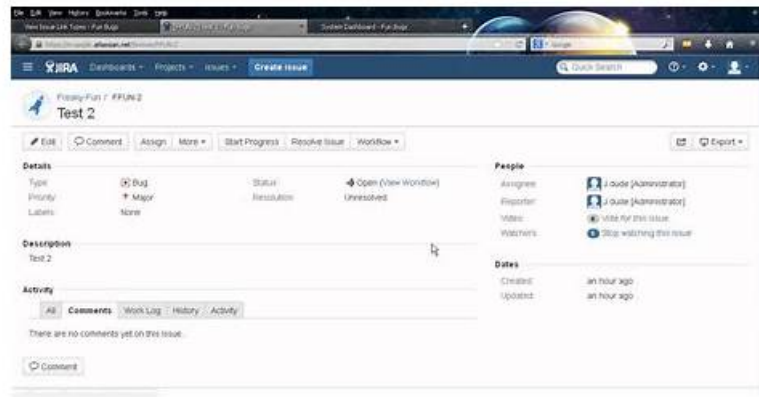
File Edit View History Bookmarks Tools Help
View Issue Link Types - Fun Bugs
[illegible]
System Dashboard - Fun Bugs
https://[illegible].atlassian.net/browse/FFUN-2
Google

JIRA Dashboards Projects Issues Create issue
Quick Search

Fleasly-Fun / FFUN-2
Test 2

Edit Comment Assign More Start Progress Resolve Issue Workflow
Export

Details
Type: Bug
Priority: Major
Labels: None
Status: Open (View Workflow)
Resolution: Unresolved

People
Assignee: J dude [Administrator]
Reporter: J dude [Administrator]
Votes: Vote for this issue
Watchers: Stop watching this issue

Description
Test 2

Dates
Created: an hour ago
Updated: an hour ago

Activity
All Comments Work Log History Activity
There are no comments yet on this issue.

Comment